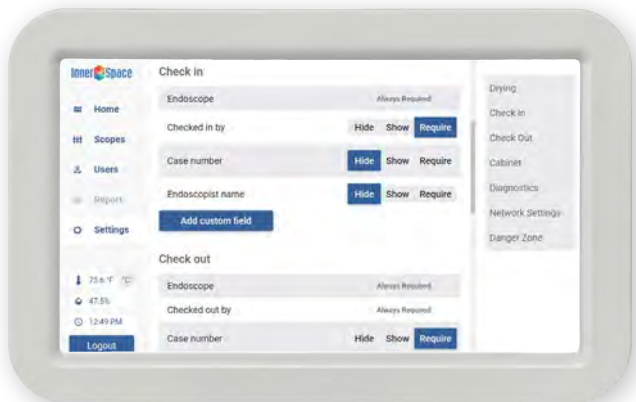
InnerSpace

Home
Scopes
Users
Report
Settings

73.6 °F °C
47.5%
12:49 PM
Logout

Check in

| Endoscope | Always Required |
|---|---|
| Checked in by | Hide Show Require |
| Case number | Hide Show Require |
| Endoscopist name | Hide Show Require |

Add custom field

Check out

| Endoscope | Always Required |
|---|---|
| Checked out by | Always Required |
| Case number | Hide Show Require |

Drying
Check in
Check Out
Cabinet
Diagnostics
Network Settings
Danger Zone